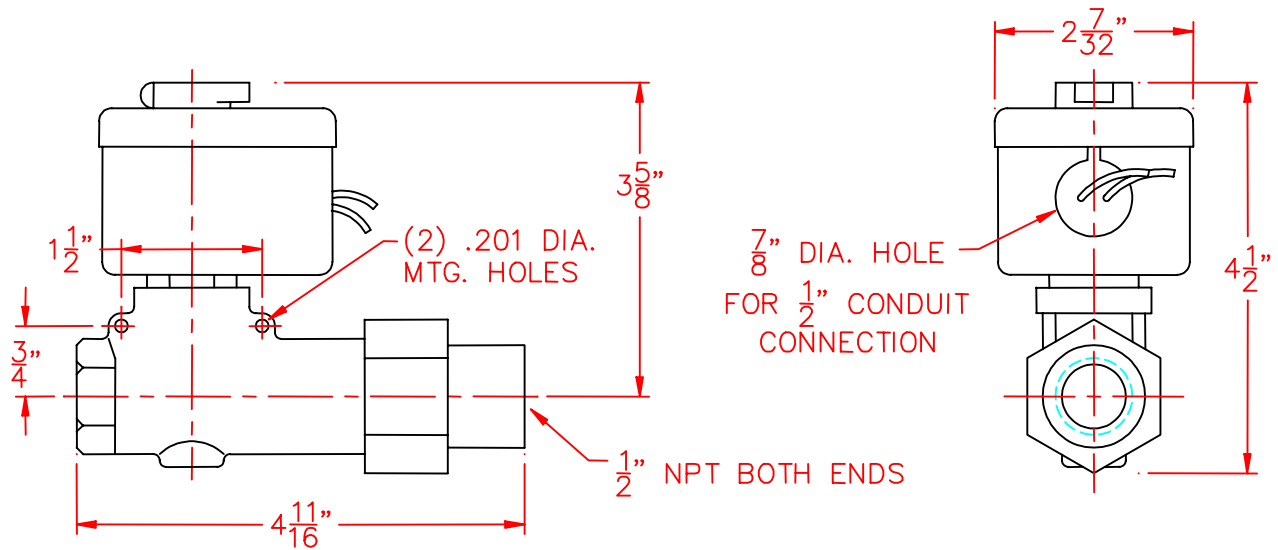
$2\frac{7}{32}$"

$3\frac{5}{8}$"

$1\frac{1}{2}$"

(2) .201 DIA. MTG. HOLES

$\frac{7}{8}$" DIA. HOLE

FOR $\frac{1}{2}$" CONDUIT CONNECTION

$4\frac{1}{2}$"

$\frac{3}{4}$"

$\frac{1}{2}$" NPT BOTH ENDS

$4\frac{11}{16}$"